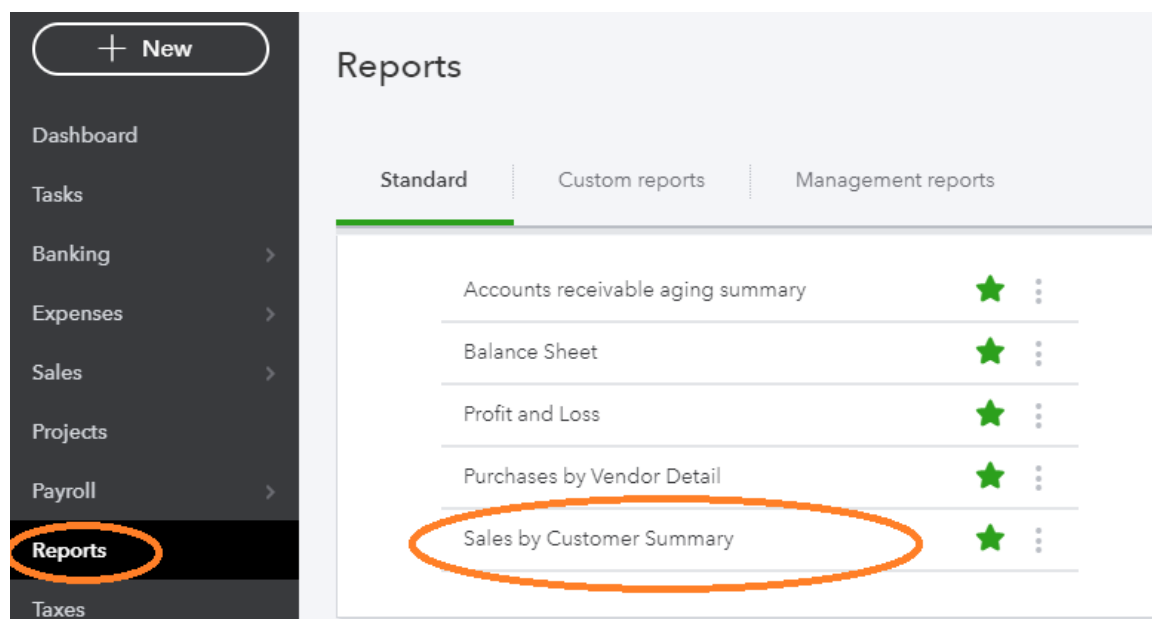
+ New

Dashboard

Tasks

Banking

Expenses

Sales

Projects

Payroll

Reports

Taxes

Reports

Standard

Custom reports

Management reports

Accounts receivable aging summary

Balance Sheet

Profit and Loss

Purchases by Vendor Detail

Sales by Customer Summary